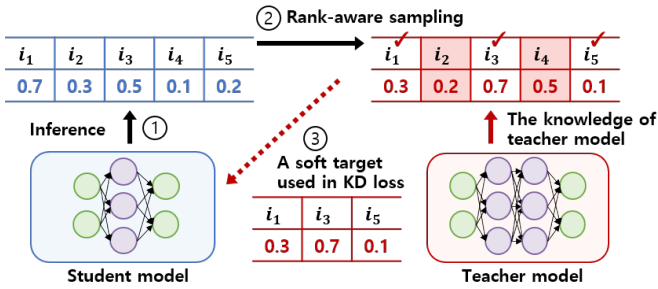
② Rank-aware sampling

| $i_1$ | $i_2$ | $i_3$ | $i_4$ | $i_5$ |
|---|---|---|---|---|
| 0.7 | 0.3 | 0.5 | 0.1 | 0.2 |

| $i_1$ ✓ | $i_2$ | $i_3$ ✓ | $i_4$ | $i_5$ ✓ |
|---|---|---|---|---|
| 0.3 | 0.2 | 0.7 | 0.5 | 0.1 |

Inference ①

The knowledge of teacher model

③
A soft target used in KD loss

| $i_1$ | $i_3$ | $i_5$ |
|---|---|---|
| 0.3 | 0.7 | 0.1 |

Student model

Teacher model